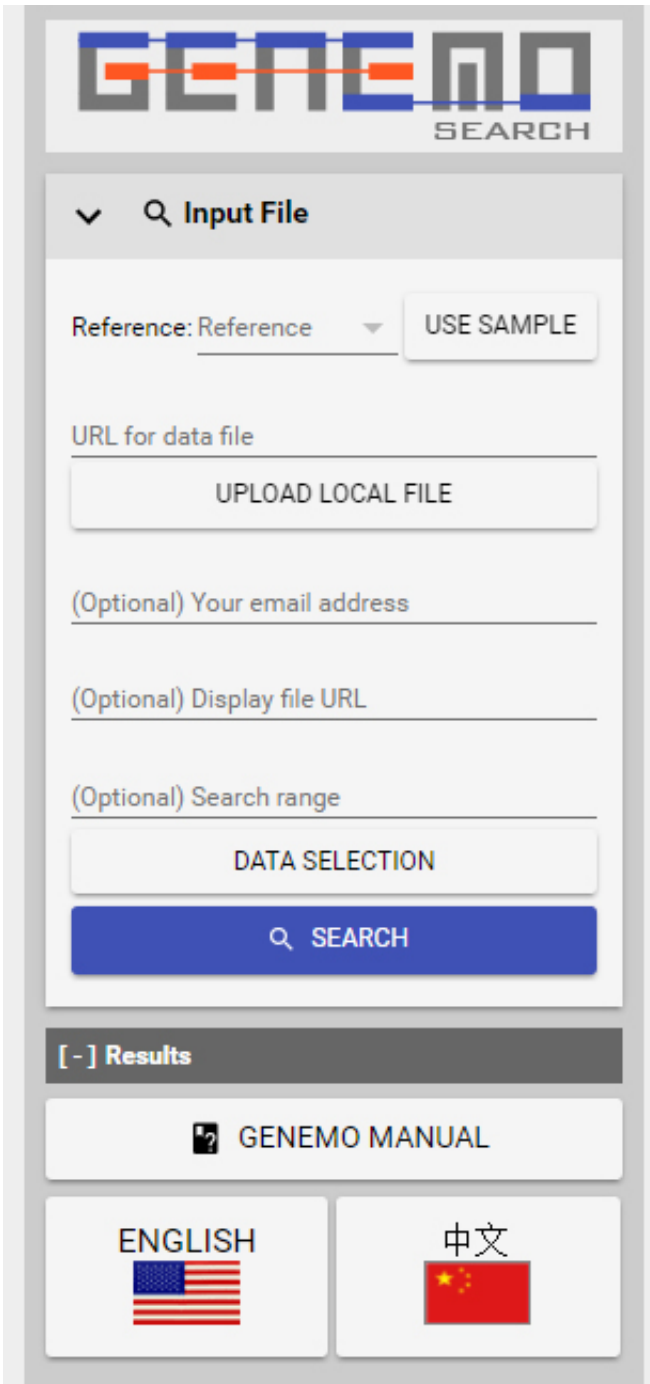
GENEMO
SEARCH

Input File

Reference: Reference

USE SAMPLE

URL for data file

UPLOAD LOCAL FILE

(Optional) Your email address

(Optional) Display file URL

(Optional) Search range

DATA SELECTION

SEARCH

[ - ] Results

GENEMO MANUAL

ENGLISH

中文